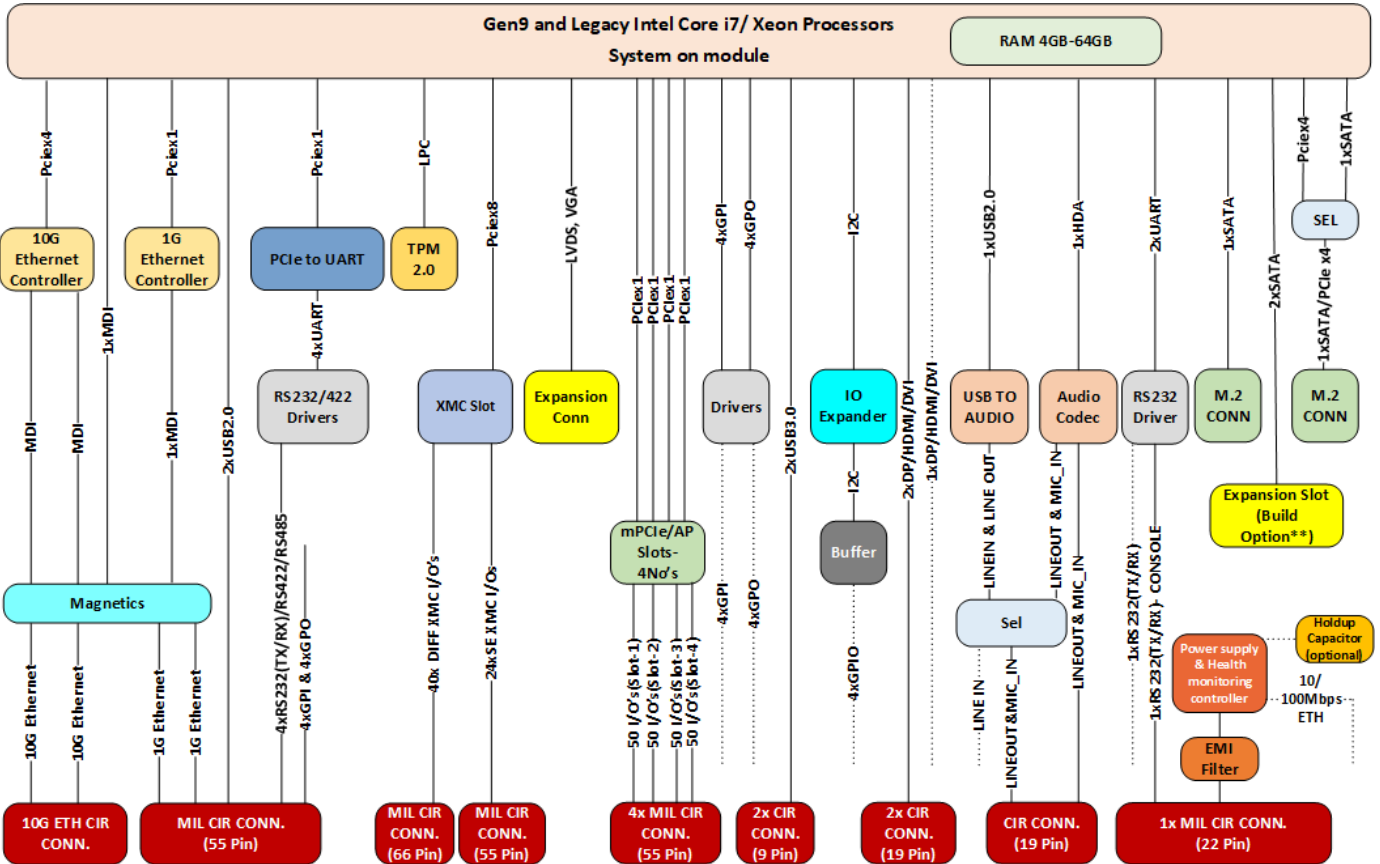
Gen9 and Legacy Intel Core i7/ Xeon Processors
System on module

RAM 4GB-64GB

Pciex4

Pciex1

Pciex1

LPC

Pciex8

LVDS, VGA

PCIex1
PCIex1
PCIex1
PCIex1

4xGPI

4xGPO

I2C

1xUSB2.0

1xHDA

2xUART

1xSATA

2xSATA

Pciex4

1xSATA

SEL

10G Ethernet Controller

1G Ethernet Controller

PCIe to UART

TPM 2.0

1xMDI

4xUART

2xUSB2.0

1xSATA/PCIe x4

RS232/422 Drivers

XMC Slot

Expansion Conn

Drivers

2xUSB3.0

IO Expander

2xDP/HDMI/DVI

1xDP/HDMI/DVI

USB TO AUDIO

Audio Codec

RS232 Driver

M.2 CONN

M.2 CONN

MDI

MDI

1xMDI

I2C

Expansion Slot (Build Option**)

mPCIe/AP Slots-4No's

Buffer

LINEIN & LINE OUT

LINEOUT & MIC_IN

1xRS232(TX/RX)

CONSOLE

4xRS232(TX/RX)/RS422/RS485

4xGPI & 4xGPO

40x DIFF XMC I/O's

24xSE XMC I/Os

4xGPI

4xGPO

Magnetics

Sel

Holdup Capacitor (optional)

Power supply & Health monitoring controller

10/ 100Mbps-ETH

4xGPIO

LINE IN

LINEOUT&MIC_IN

LINEOUT& MIC_IN

1xRS232(TX/RX)- CONSOLE

10G Ethernet

10G Ethernet

1G Ethernet

1G Ethernet

50 I/O's(Slot-1)
50 I/O's(Slot-2)
50 I/O's(Slot-3)
50 I/O's(Slot-4)

EMI Filter

10G ETH CIR CONN.

MIL CIR CONN. (55 Pin)

MIL CIR CONN. (66 Pin)

MIL CIR CONN. (55 Pin)

4x MIL CIR CONN. (55 Pin)

2x CIR CONN. (9 Pin)

2x CIR CONN. (19 Pin)

CIR CONN. (19 Pin)

1x MIL CIR CONN. (22 Pin)